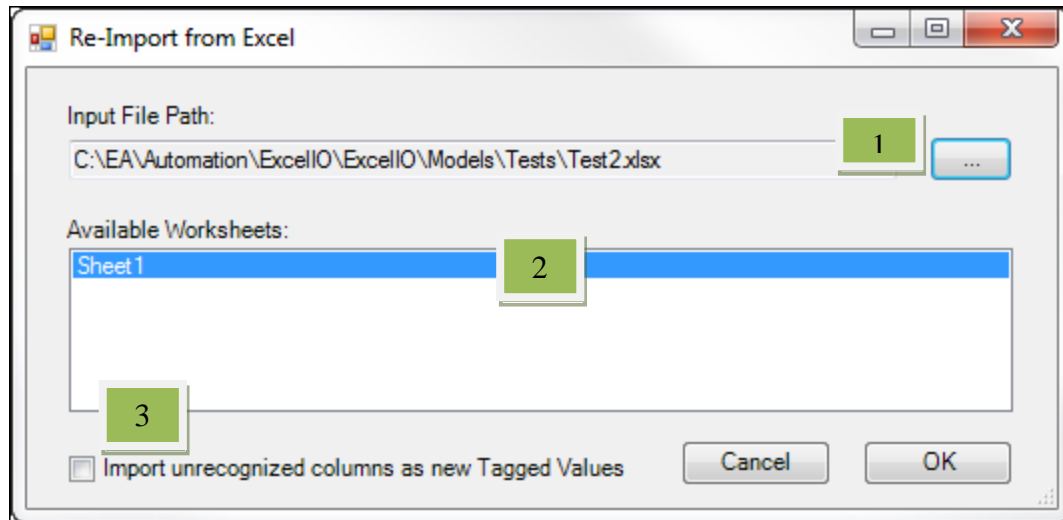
Re-Import from Excel

Input File Path:

C:\EA\Automation\ExcelIO\ExcelIO\Models\Tests\Test2.xlsx

1

...

Available Worksheets:

Sheet1

2

3

Import unrecognized columns as new Tagged Values

Cancel

OK